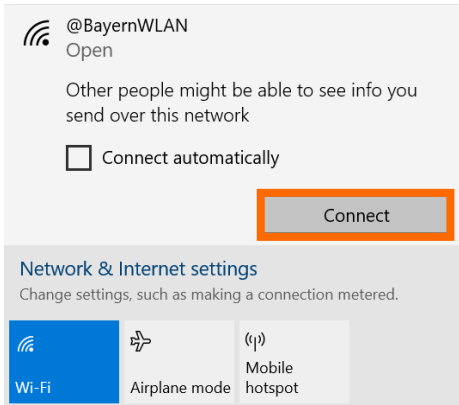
@BayernWLAN
Open

Other people might be able to see info you send over this network

Connect automatically

Connect

Network & Internet settings
Change settings, such as making a connection metered.

Wi-Fi

Airplane mode

Mobile hotspot